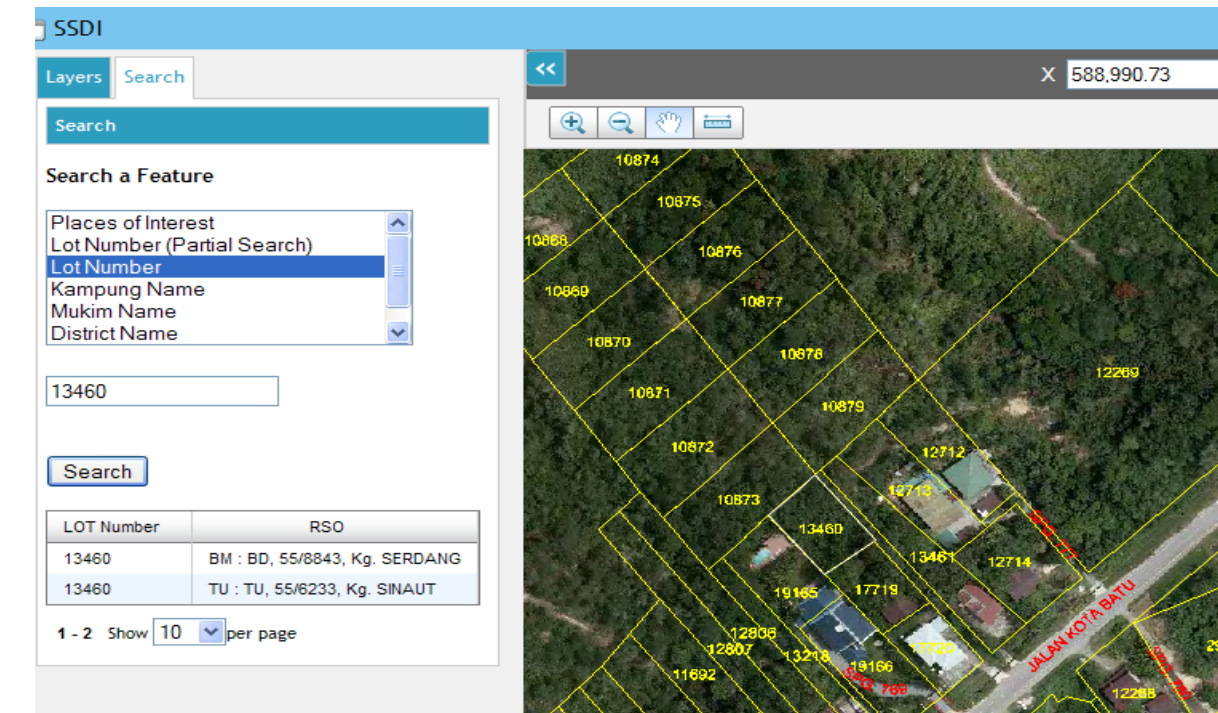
SSDI

Layers Search

Search

Search a Feature

Places of Interest
Lot Number (Partial Search)
Lot Number
Kampung Name
Mukim Name
District Name

13460

Search

| LOT Number | RSO |
|---|---|
| 13460 | BM : BD, 55/8843, Kg. SERDANG |
| 13460 | TU : TU, 55/6233, Kg. SINAUT |

1 - 2 Show 10 per page

<<

X 588,990.73

10874
10875
10868
10876
10869
10877
10870
10878
12269
10871
10879
10872
12712
12713
10873
13460
13461
12714
19165
17719
12806
12807
13218
19166
17720
11692
12268
JALAN KOTA BATU
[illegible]